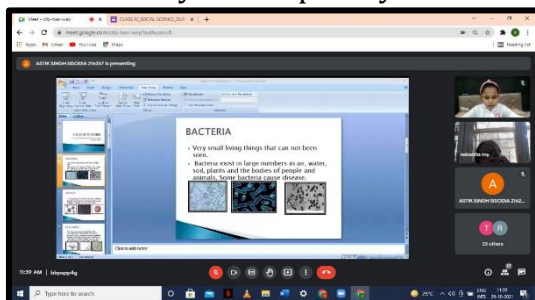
Meet - cdp-txwr-uay
CLASS-IV_SOCIAL SCIENCE_OUT

meet.google.com/cdp-txwr-uay?authuser=0

Apps Gmail YouTube Maps

Reading list

ASTIK SINGH SISODIA 21s257 is presenting

BACTERIA

• Very small living things that can not been seen.

• Bacteria exist in large numbers in air, water, soil, plants and the bodies of people and animals. Some bacteria cause disease.

Click to add notes

A

ASTIK SINGH SISODIA 21s2...

T R

33 others

11:39 AM | txwpupyqg

Type here to search

25°C

ENG

11:39

29-10-2021